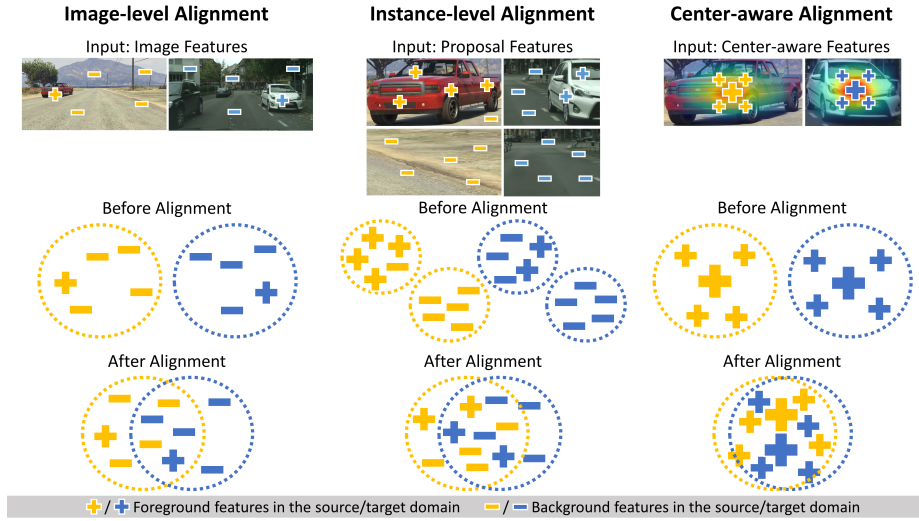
Image-level Alignment

Input: Image Features

Before Alignment

After Alignment

Instance-level Alignment

Input: Proposal Features

Before Alignment

After Alignment

Center-aware Alignment

Input: Center-aware Features

Before Alignment

After Alignment

/ Foreground features in the source/target domain / Background features in the source/target domain